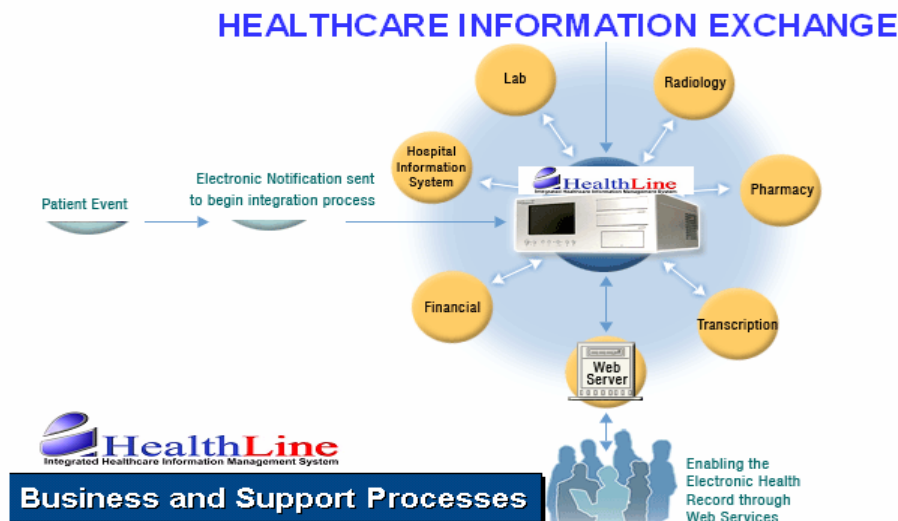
HEALTHCARE INFORMATION EXCHANGE

Lab

Radiology

Hospital Information System

HealthLine
Integrated Healthcare Information Management System

Pharmacy

Patient Event

Electronic Notification sent to begin integration process

Financial

Transcription

Web Server

HealthLine
Integrated Healthcare Information Management System

Business and Support Processes

Enabling the Electronic Health Record through Web Services